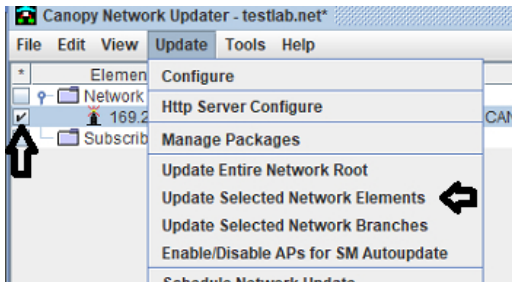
Canopy Network Updater - testlab.net*

File Edit View Update Tools Help

* Elemen

Network

169.2

CAN

Subscrib

Configure

Http Server Configure

Manage Packages

Update Entire Network Root

Update Selected Network Elements

Update Selected Network Branches

Enable/Disable APs for SM Autoupdate

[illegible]